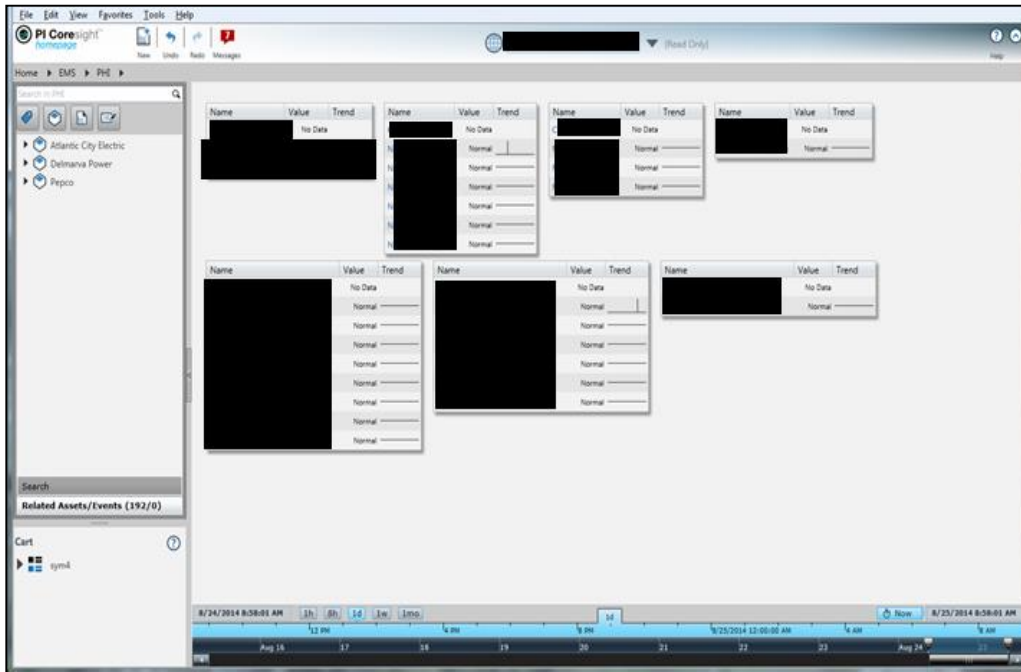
File Edit View Favorites Tools Help

PI Coresight homepage

New Undo Redo Messages

(Read Only)

Help

Home ▸ EMS ▸ PHI ▸

Search in PHI

Atlantic City Electric

Delmarva Power

Pepco

| Name | Value | Trend |
|---|---|---|
| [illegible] | No Data | |

| Name | Value | Trend |
|---|---|---|
| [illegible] | No Data | |
| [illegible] | Normal | |
| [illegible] | Normal | |
| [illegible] | Normal | |
| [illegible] | Normal | |
| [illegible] | Normal | |
| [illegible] | Normal | |

| Name | Value | Trend |
|---|---|---|
| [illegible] | No Data | |
| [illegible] | Normal | |
| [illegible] | Normal | |
| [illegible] | Normal | |

| Name | Value | Trend |
|---|---|---|
| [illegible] | No Data | |
| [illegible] | Normal | |

| Name | Value | Trend |
|---|---|---|
| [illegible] | No Data | |
| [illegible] | Normal | |
| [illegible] | Normal | |
| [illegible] | Normal | |
| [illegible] | Normal | |
| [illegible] | Normal | |
| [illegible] | Normal | |
| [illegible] | Normal | |
| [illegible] | Normal | |

| Name | Value | Trend |
|---|---|---|
| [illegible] | No Data | |
| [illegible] | Normal | |
| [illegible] | Normal | |
| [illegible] | Normal | |
| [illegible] | Normal | |
| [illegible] | Normal | |
| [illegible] | Normal | |

| Name | Value | Trend |
|---|---|---|
| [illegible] | No Data | |
| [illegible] | Normal | |

Search

Related Assets/Events (192/0)

Cart

sym4

8/24/2014 8:58:01 AM 1h 8h 1d 1w 1mo

1d

Now 8/25/2014 8:58:01 AM

12 PM 4 PM 8 PM 8/25/2014 12:00:00 AM 4 AM 8 AM

Aug 16 17 18 19 20 21 22 23 Aug 24